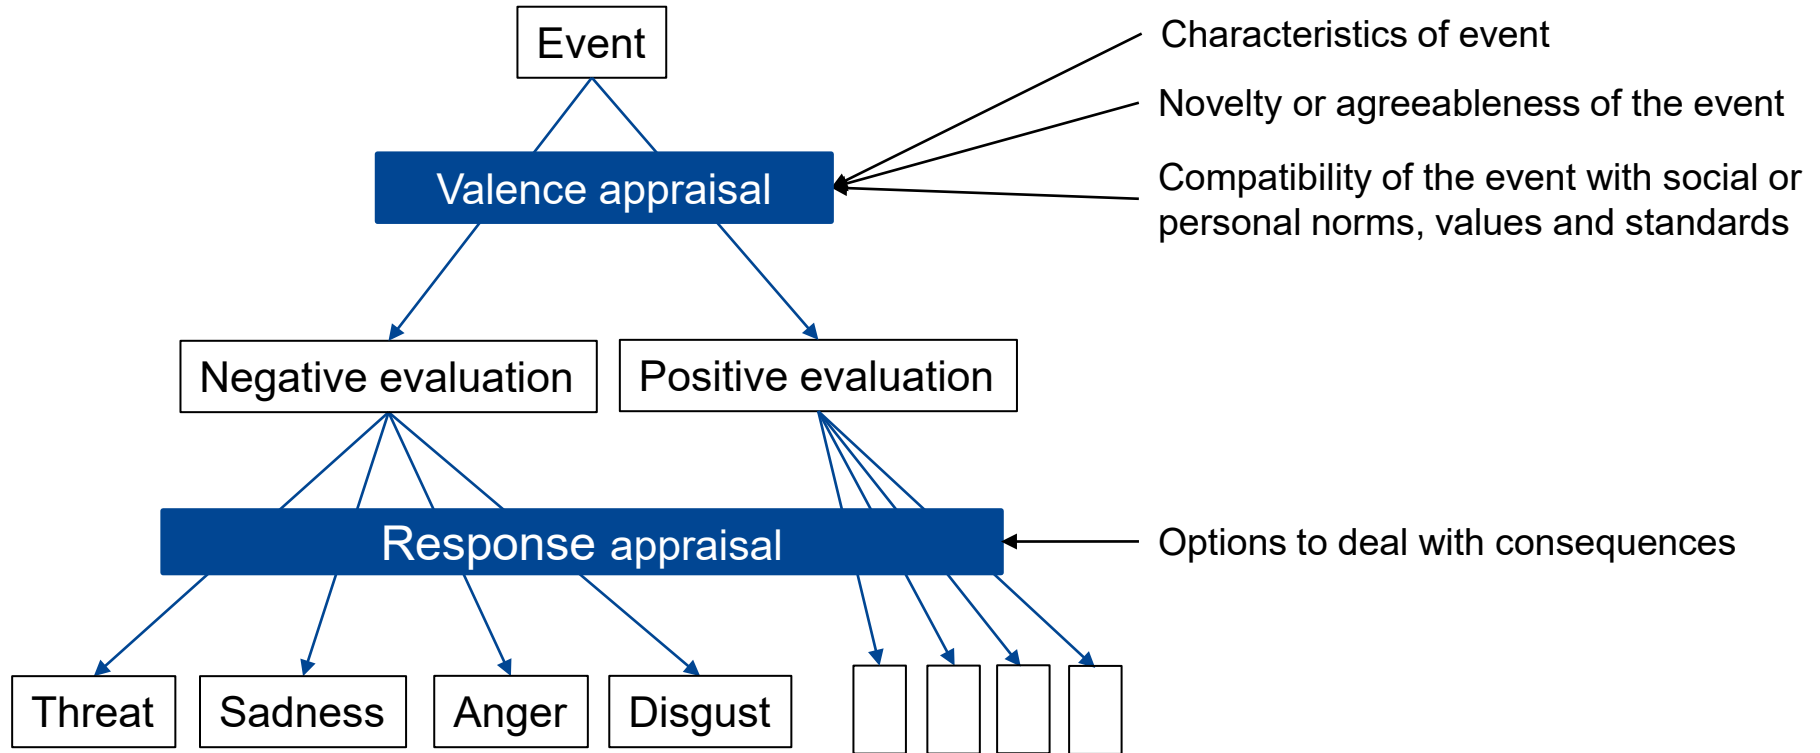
Event

Characteristics of event

Novelty or agreeableness of the event

Compatibility of the event with social or personal norms, values and standards

Valence appraisal

Negative evaluation

Positive evaluation

Response appraisal

Options to deal with consequences

Threat

Sadness

Anger

Disgust